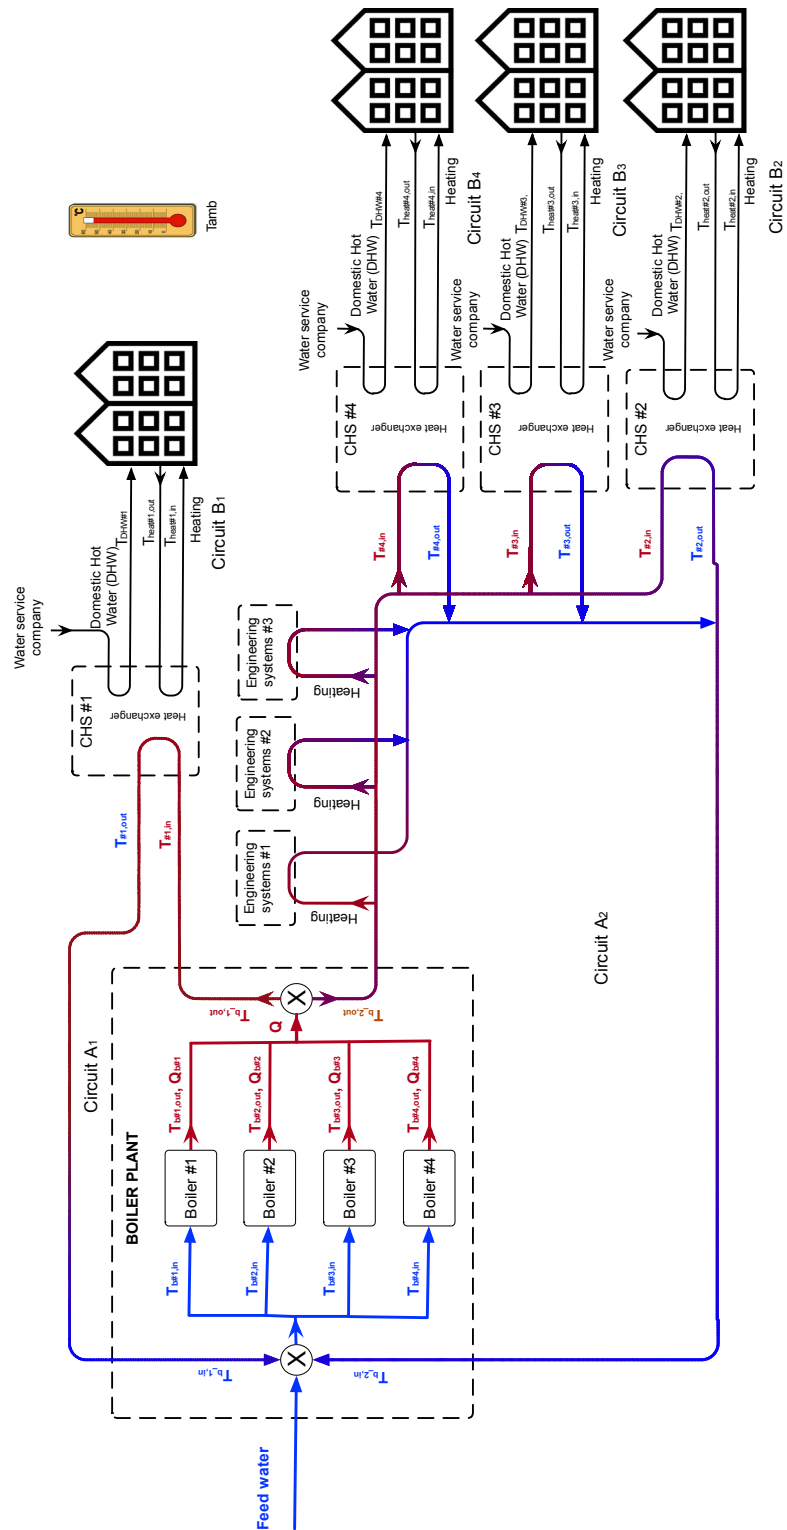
Tamb

Water service company
Domestic Hot Water (DHW) $T_{DHW\#1}$
$T_{heat\#1,out}$
$T_{heat\#1,in}$
Heating
Circuit B1
CHS #1
Heat exchanger
$T_{\#1,out}$
$T_{\#1,in}$

Water service company
Domestic Hot Water (DHW) $T_{DHW\#4}$
$T_{heat\#4,out}$
$T_{heat\#4,in}$
Heating
Circuit B4
CHS #4
Heat exchanger
$T_{\#4,in}$
$T_{\#4,out}$

Water service company
Domestic Hot Water (DHW) $T_{DHW\#3}$
$T_{heat\#3,out}$
$T_{heat\#3,in}$
Heating
Circuit B3
CHS #3
Heat exchanger
$T_{\#3,in}$
$T_{\#3,out}$

Water service company
Domestic Hot Water (DHW) $T_{DHW\#2}$
$T_{heat\#2,out}$
$T_{heat\#2,in}$
Heating
Circuit B2
CHS #2
Heat exchanger
$T_{\#2,in}$
$T_{\#2,out}$

Engineering systems #1
Heating
Engineering systems #2
Heating
Engineering systems #3
Heating

Circuit A1
Circuit A2

BOILER PLANT
Boiler #1
Boiler #2
Boiler #3
Boiler #4
$T_{b\#1,in}$
$T_{b\#2,in}$
$T_{b\#3,in}$
$T_{b\#4,in}$
$T_{b\#1,out}$, $Q_{b\#1}$
$T_{b\#2,out}$, $Q_{b\#2}$
$T_{b\#3,out}$, $Q_{b\#3}$
$T_{b\#4,out}$, $Q_{b\#4}$
Q
$T_{b\_1,out}$
$T_{b\_2,out}$
$T_{b\_1,in}$
$T_{b\_2,in}$
Feed water